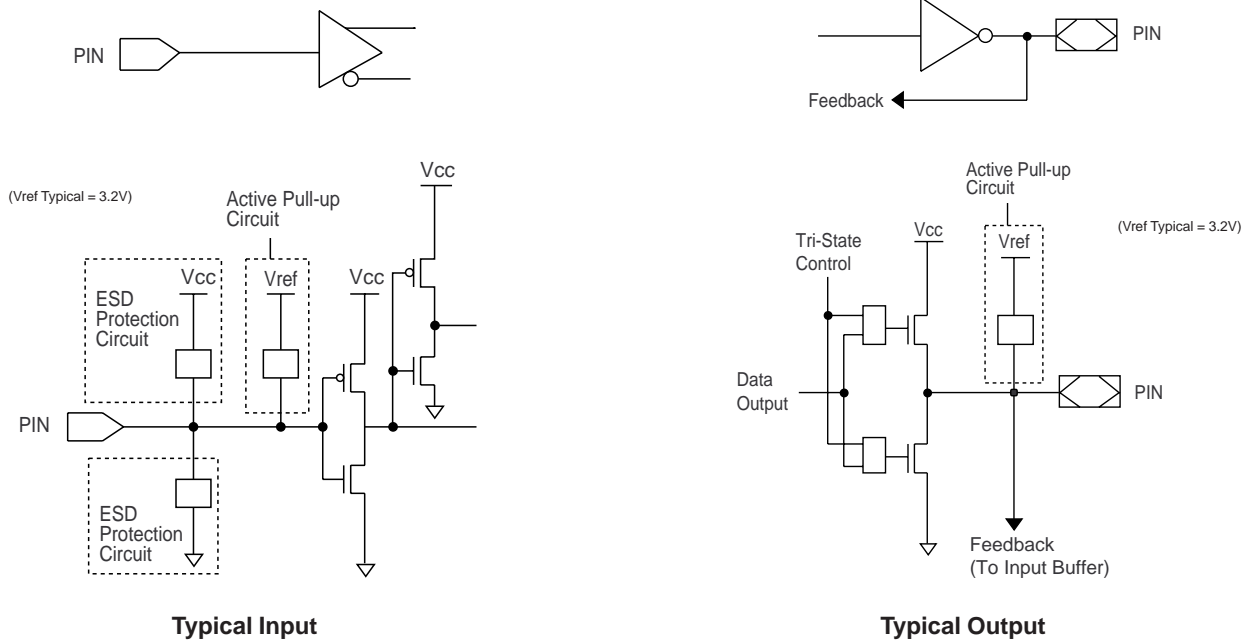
PIN

PIN

Feedback

(Vref Typical = 3.2V)

Active Pull-up Circuit

Vcc

ESD Protection Circuit

Vcc

Vref

Vcc

PIN

ESD Protection Circuit

Typical Input

Active Pull-up Circuit

(Vref Typical = 3.2V)

Tri-State Control

Vcc

Vref

Data Output

PIN

Feedback (To Input Buffer)

Typical Output